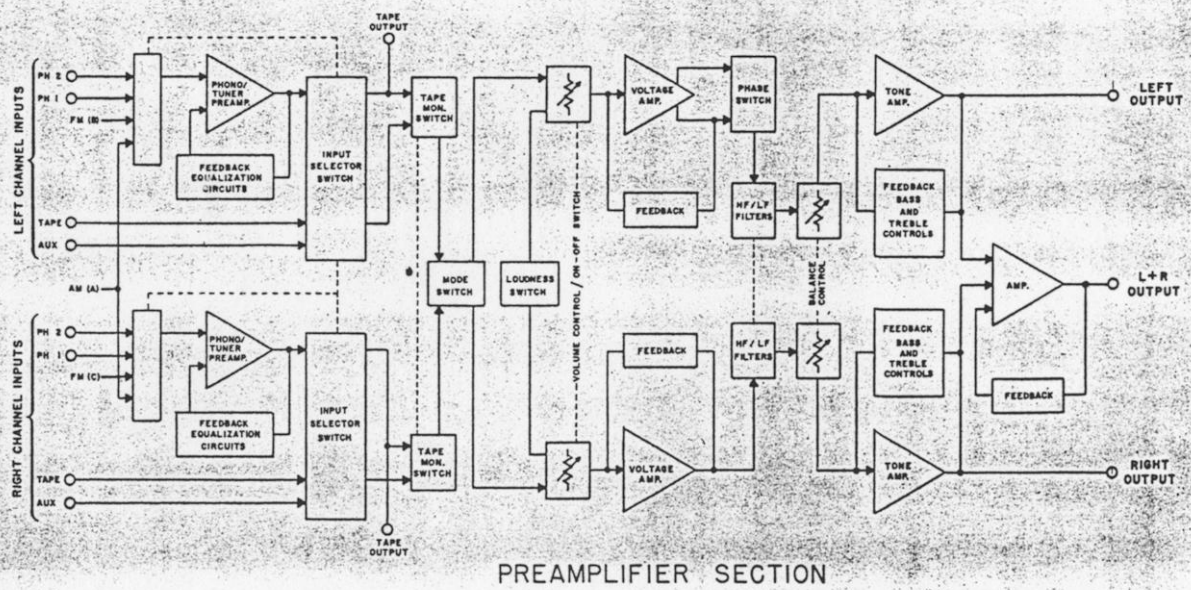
LEFT CHANNEL INPUTS

PH 2
PH 1
FM (B)
TAPE
AUX
AM (A)

PHONO/ TUNER PREAMP.

FEEDBACK EQUALIZATION CIRCUITS

INPUT SELECTOR SWITCH

TAPE OUTPUT

TAPE MON. SWITCH

MODE SWITCH

LOUDNESS SWITCH

VOLUME CONTROL / ON-OFF SWITCH

VOLTAGE AMP.

FEEDBACK

PHASE SWITCH

HF/LF FILTERS

BALANCE CONTROL

TONE AMP.

FEEDBACK BASS AND TREBLE CONTROLS

LEFT OUTPUT

AMP.

L+R OUTPUT

RIGHT CHANNEL INPUTS

PH 2
PH 1
FM (C)
TAPE
AUX

PHONO/ TUNER PREAMP.

FEEDBACK EQUALIZATION CIRCUITS

INPUT SELECTOR SWITCH

TAPE MON. SWITCH

TAPE OUTPUT

FEEDBACK

VOLTAGE AMP.

HF/LF FILTERS

FEEDBACK BASS AND TREBLE CONTROLS

FEEDBACK

TONE AMP.

RIGHT OUTPUT

PREAMPLIFIER SECTION